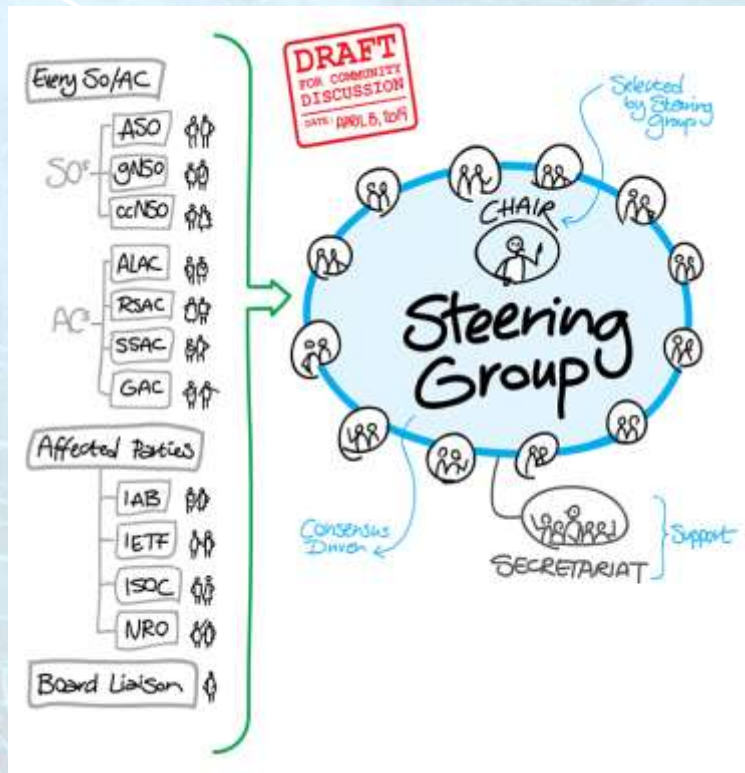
Every SO/AC

SOs
ASO
gNSO
ccNSO

ACs
ALAC
RSAC
SSAC
GAC

Affected Parties
IAB
IETF
ISOC
NRO

Board Liaison

DRAFT
FOR COMMUNITY
DISCUSSION
DATE: APRIL 5, 2019

Selected by Steering Group

CHAIR

Steering Group

Consensus Driven

SECRETARIAT

Support